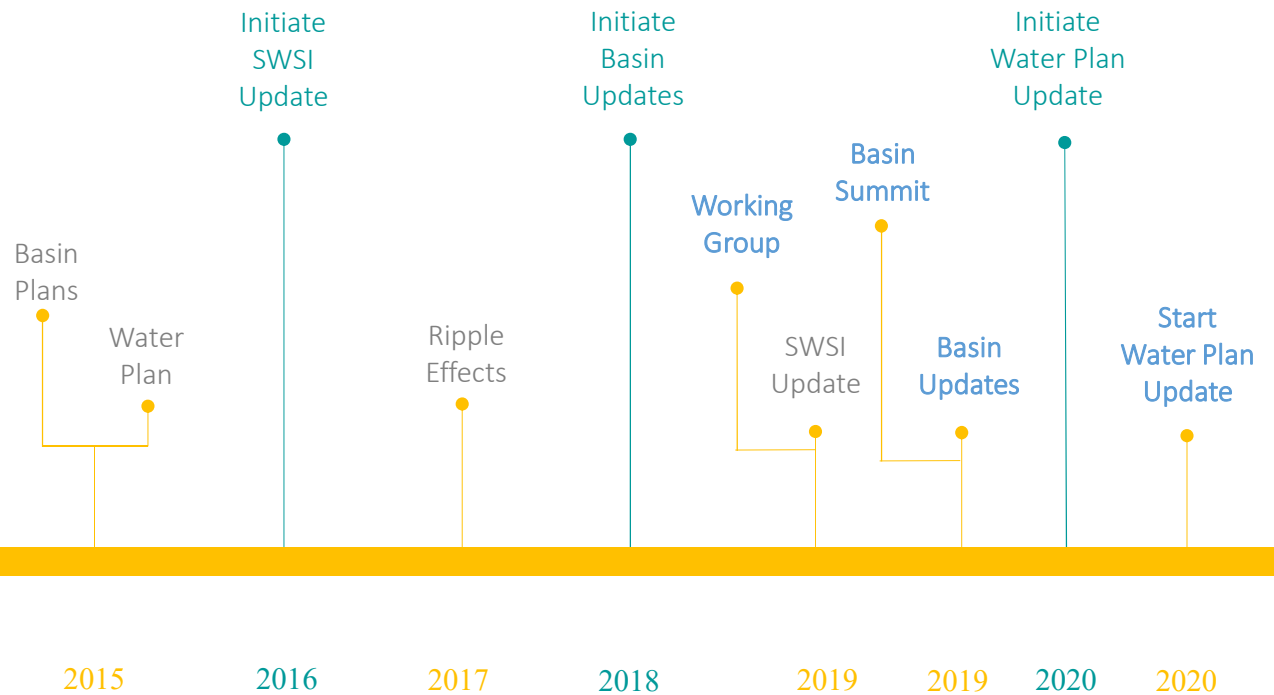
Initiate SWSI Update

Initiate Basin Updates

Initiate Water Plan Update

Basin Summit

Working Group

Basin Plans

Water Plan

Ripple Effects

SWSI Update

Basin Updates

Start Water Plan Update

2015

2016

2017

2018

2019

2019

2020

2020